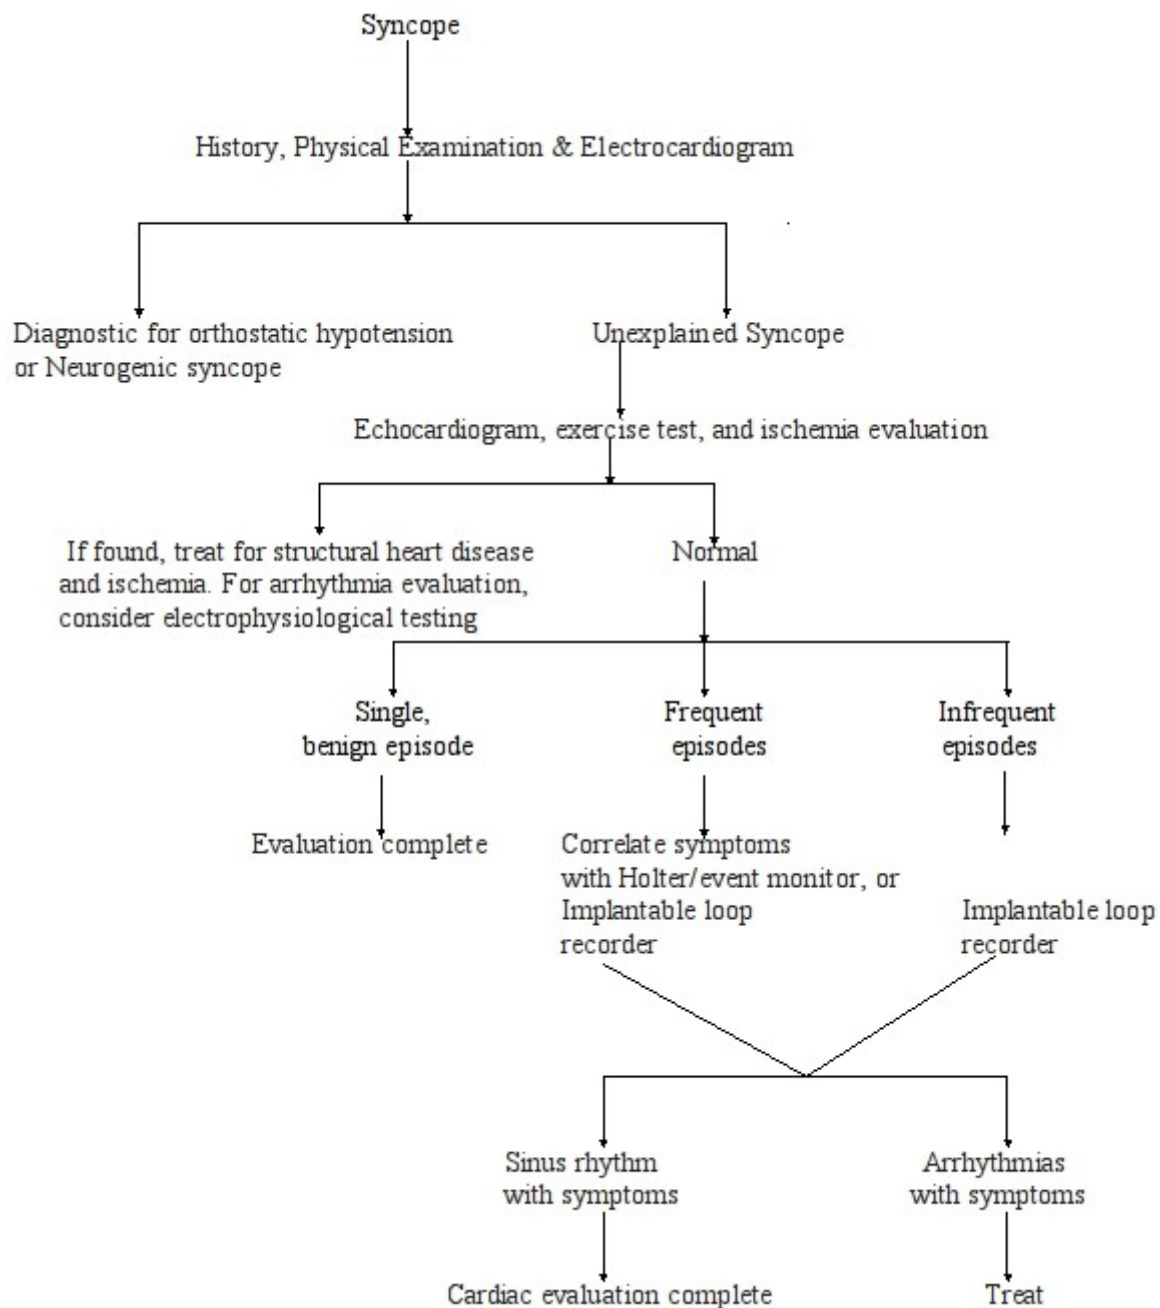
Syncope

History, Physical Examination & Electrocardiogram

Diagnostic for orthostatic hypotension or Neurogenic syncope

Unexplained Syncope

Echocardiogram, exercise test, and ischemia evaluation

If found, treat for structural heart disease and ischemia. For arrhythmia evaluation, consider electrophysiological testing

Normal

Single, benign episode

Frequent episodes

Infrequent episodes

Evaluation complete

Correlate symptoms with Holter/event monitor, or Implantable loop recorder

Implantable loop recorder

Sinus rhythm with symptoms

Arrhythmias with symptoms

Cardiac evaluation complete

Treat